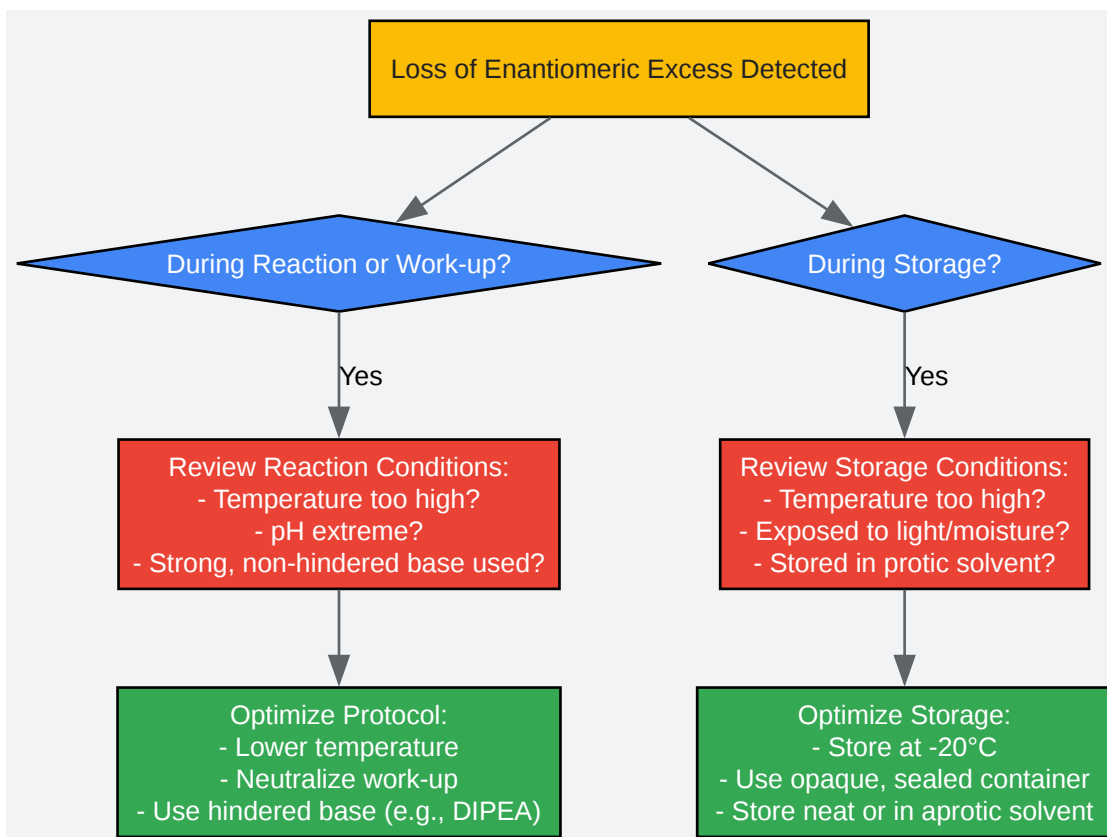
Loss of Enantiomeric Excess Detected

During Reaction or Work-up?

During Storage?

Yes

Yes

Review Reaction Conditions:
- Temperature too high?
- pH extreme?
- Strong, non-hindered base used?

Review Storage Conditions:
- Temperature too high?
- Exposed to light/moisture?
- Stored in protic solvent?

Optimize Protocol:
- Lower temperature
- Neutralize work-up
- Use hindered base (e.g., DIPEA)

Optimize Storage:
- Store at -20°C
- Use opaque, sealed container
- Store neat or in aprotic solvent